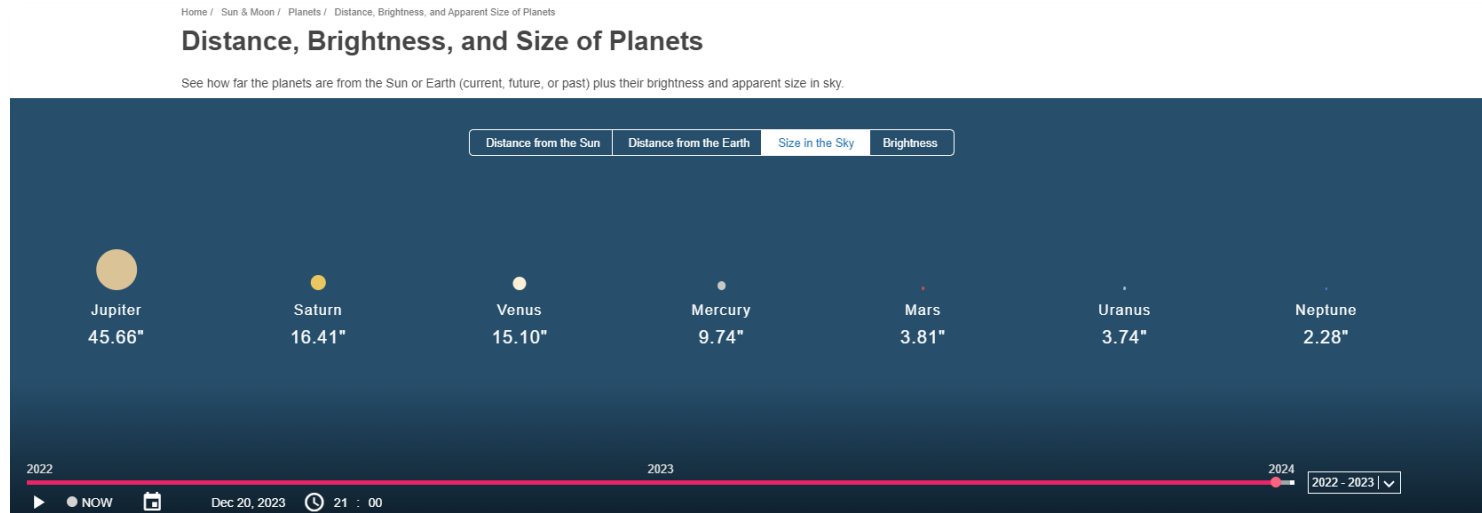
Home / Sun & Moon / Planets / Distance, Brightness, and Apparent Size of Planets

Distance, Brightness, and Size of Planets

See how far the planets are from the Sun or Earth (current, future, or past) plus their brightness and apparent size in sky.

Distance from the Sun | Distance from the Earth | Size in the Sky | Brightness

Jupiter
45.66"

Saturn
16.41"

Venus
15.10"

Mercury
9.74"

Mars
3.81"

Uranus
3.74"

Neptune
2.28"

2022
2023
2024

2022 - 2023

NOW

Dec 20, 2023

21 : 00